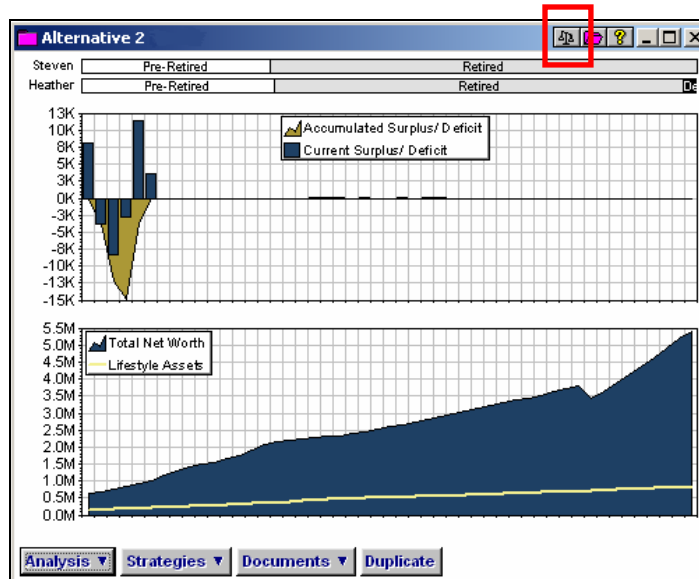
Alternative 2

Steven Pre-Retired Retired
Heather Pre-Retired Retired De

13K
10K
8K
5K
3K
0K
-3K
-5K
-8K
-10K
-13K
-15K

Accumulated Surplus/ Deficit
Current Surplus/ Deficit

5.5M
5.0M
4.5M
4.0M
3.5M
3.0M
2.5M
2.0M
1.5M
1.0M
0.5M
0.0M

Total Net Worth
Lifestyle Assets

Analysis ▼ Strategies ▼ Documents ▼ Duplicate